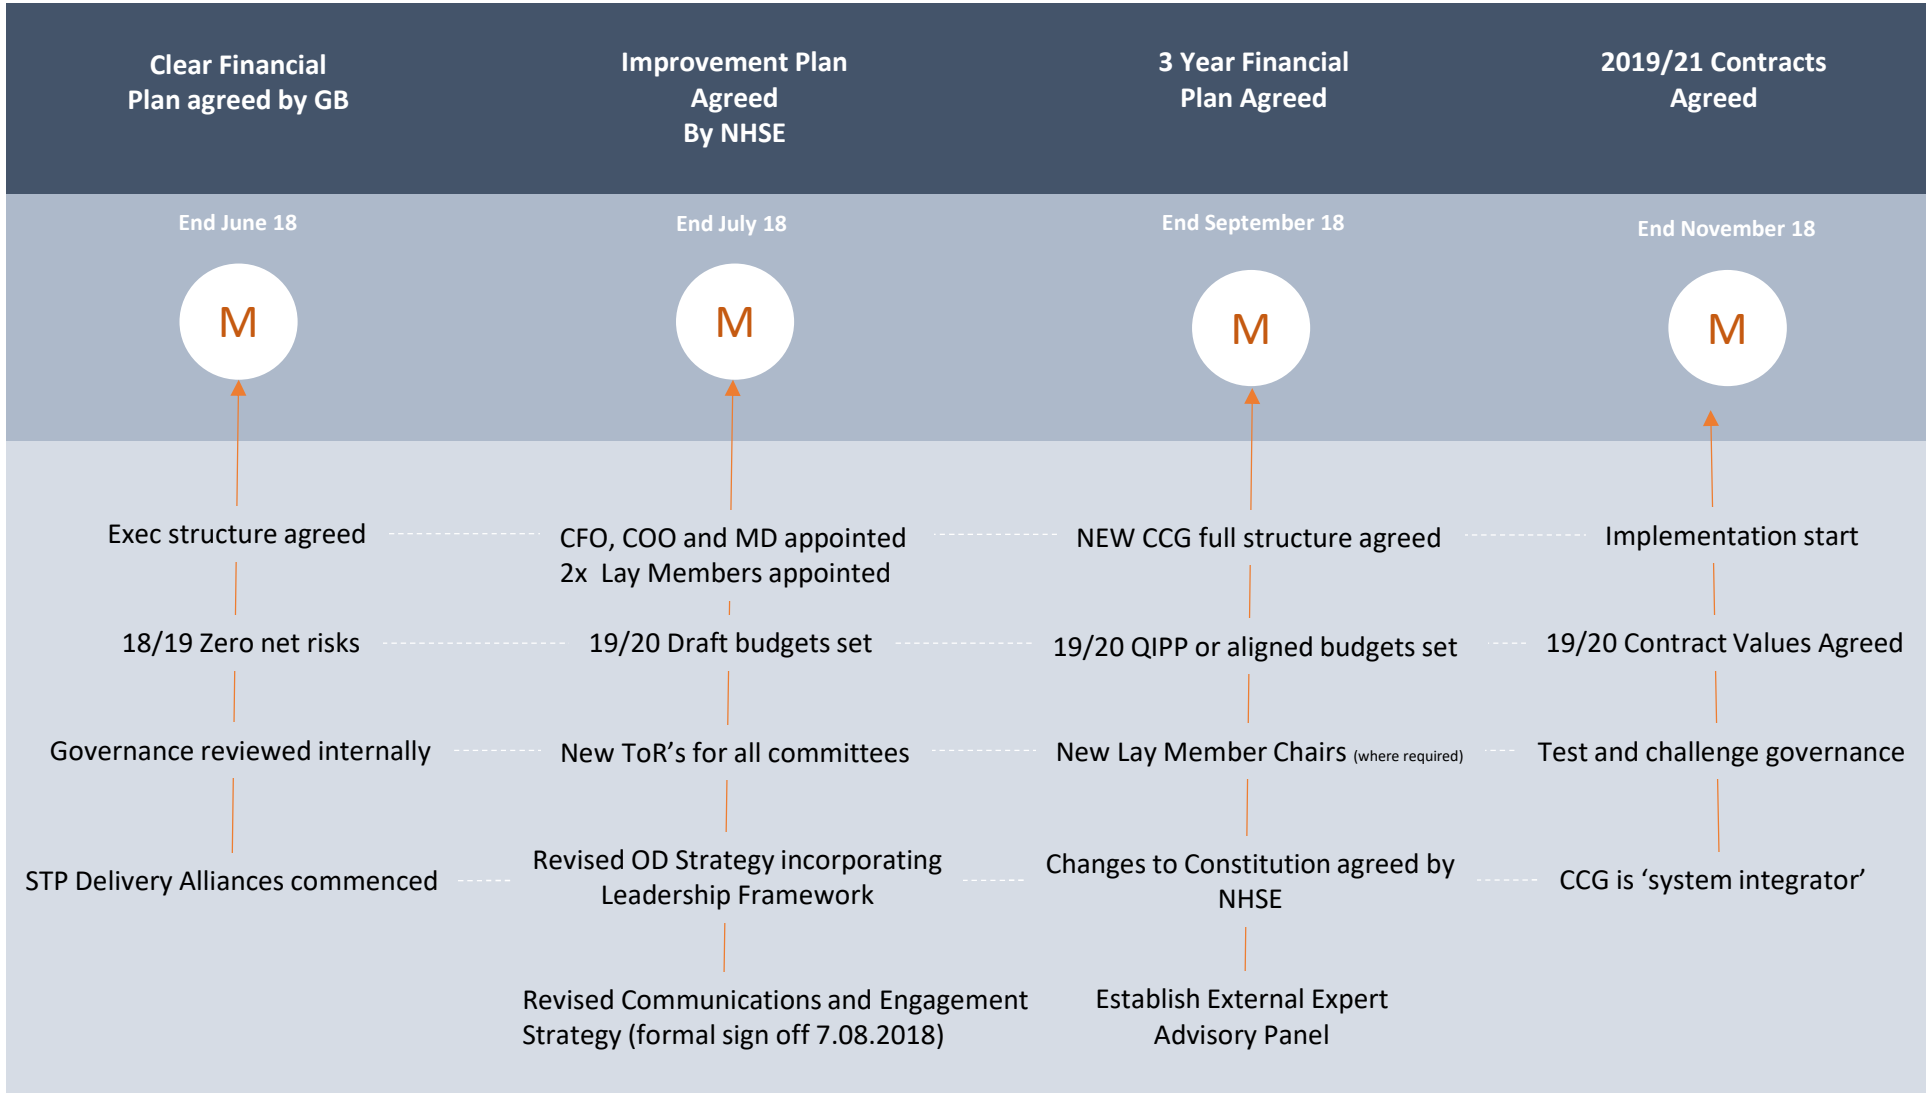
Clear Financial Plan agreed by GB

Improvement Plan Agreed By NHSE

3 Year Financial Plan Agreed

2019/21 Contracts Agreed

End June 18

M

End July 18

M

End September 18

M

End November 18

M

Exec structure agreed

18/19 Zero net risks

Governance reviewed internally

STP Delivery Alliances commenced

CFO, COO and MD appointed
2x Lay Members appointed

19/20 Draft budgets set

New ToR's for all committees

Revised OD Strategy incorporating Leadership Framework

Revised Communications and Engagement Strategy (formal sign off 7.08.2018)

NEW CCG full structure agreed

19/20 QIPP or aligned budgets set

New Lay Member Chairs (where required)

Changes to Constitution agreed by NHSE

Establish External Expert Advisory Panel

Implementation start

19/20 Contract Values Agreed

Test and challenge governance

CCG is 'system integrator'